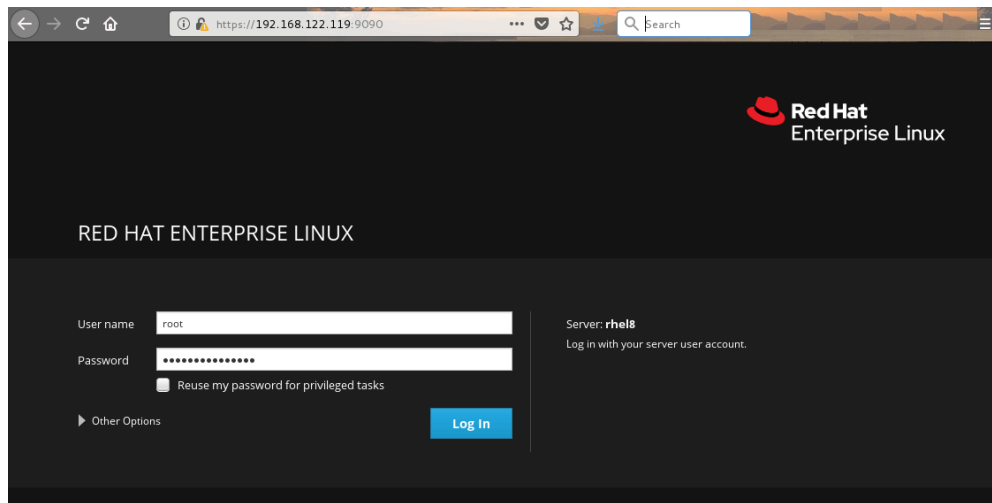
https://192.168.122.119:9090

Search

Red Hat
Enterprise Linux

RED HAT ENTERPRISE LINUX

User name root

Password ••••••••••••••••

Reuse my password for privileged tasks

Other Options

Log In

Server: rhel8

Log in with your server user account.